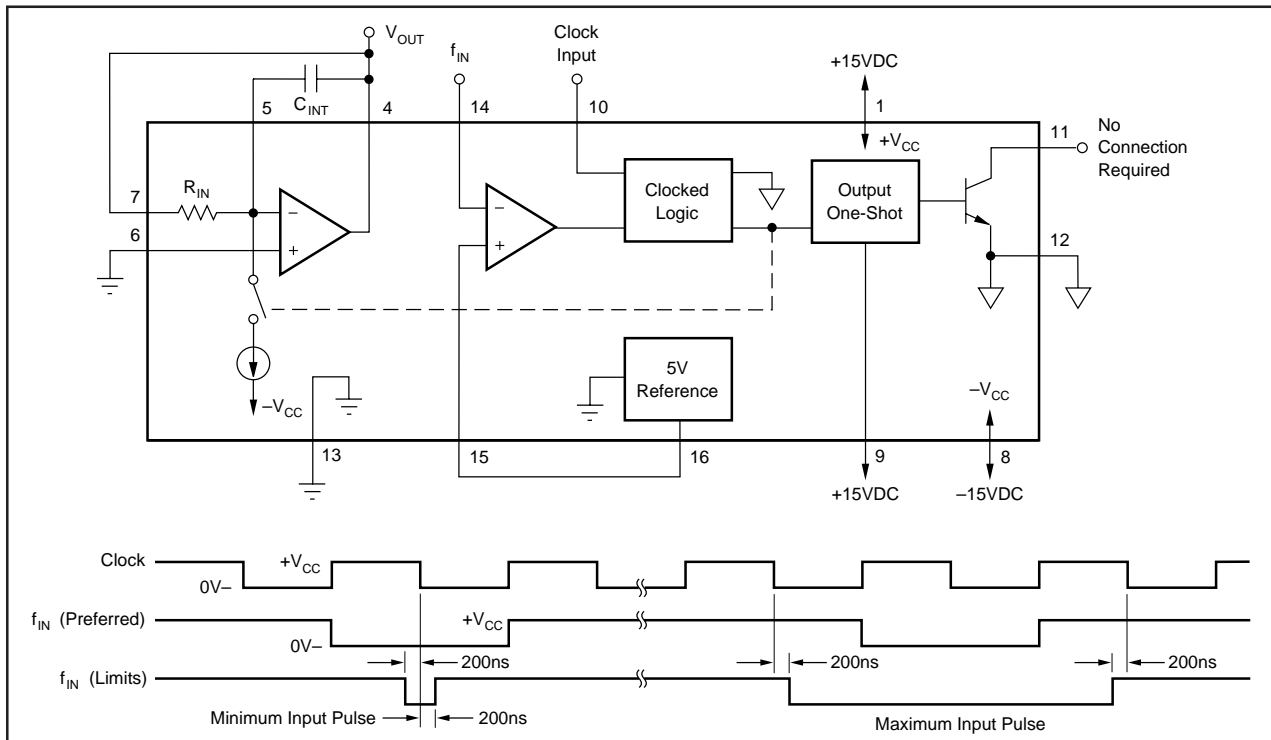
$V_{OUT}$

$C_{INT}$

5

4

$f_{IN}$

14

Clock Input

10

+15VDC

1

$+V_{CC}$

11

No Connection Required

7

$R_{IN}$

–

+

6

–

+

Clocked Logic

Output One-Shot

12

$-V_{CC}$

5V Reference

$-V_{CC}$

13

15

16

9

+15VDC

8

–15VDC

Clock

$+V_{CC}$

0V–

$f_{IN}$ (Preferred)

$+V_{CC}$

0V–

200ns

200ns

200ns

$f_{IN}$ (Limits)

Minimum Input Pulse

200ns

Maximum Input Pulse